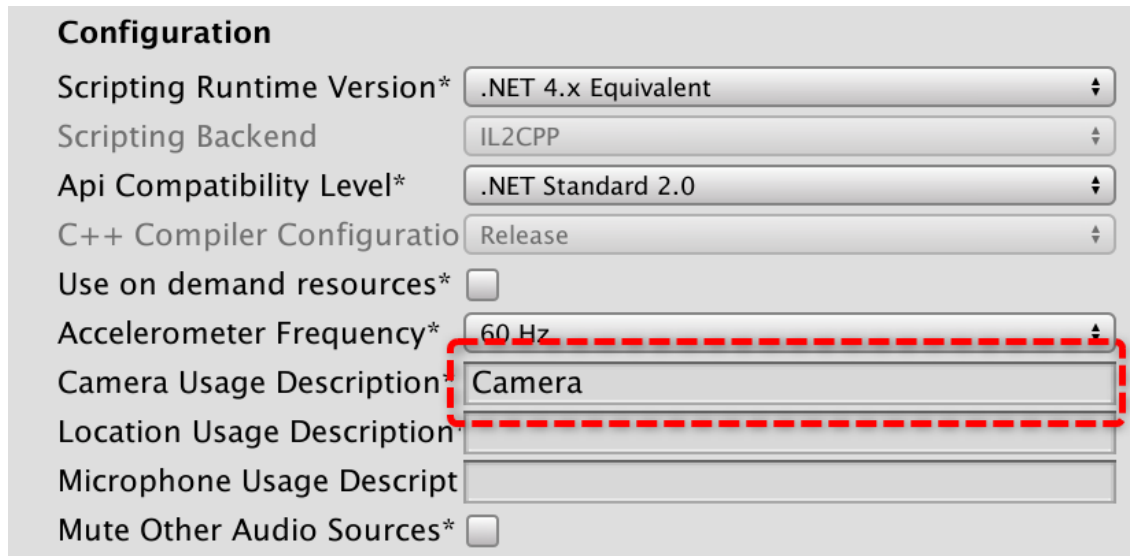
Configuration

Scripting Runtime Version* .NET 4.x Equivalent

Scripting Backend IL2CPP

Api Compatibility Level* .NET Standard 2.0

C++ Compiler Configuratio Release

Use on demand resources*

Accelerometer Frequency* 60 Hz

Camera Usage Description* Camera

Location Usage Description*

Microphone Usage Descript

Mute Other Audio Sources*